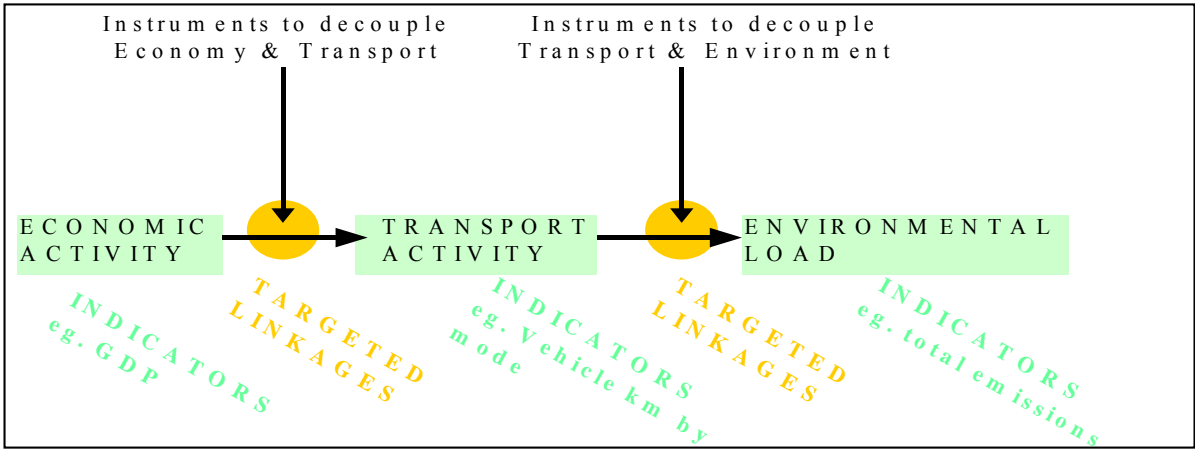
Instruments to decouple Economy & Transport

Instruments to decouple Transport & Environment

ECONOMIC ACTIVITY

TRANSPORT ACTIVITY

ENVIRONMENTAL LOAD

INDICATORS eg. GDP

TARGETED LINKAGES

INDICATORS eg. Vehicle km by mode

TARGETED LINKAGES

INDICATORS eg. total emissions